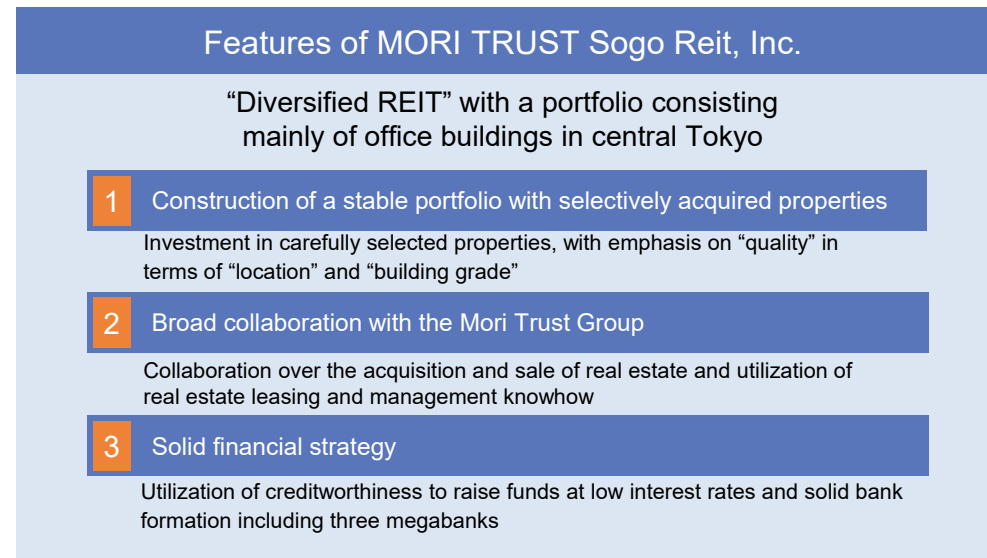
Features of MORI TRUST Sogo Reit, Inc.

“Diversified REIT” with a portfolio consisting mainly of office buildings in central Tokyo

1 Construction of a stable portfolio with selectively acquired properties

Investment in carefully selected properties, with emphasis on “quality” in terms of “location” and “building grade”

2 Broad collaboration with the Mori Trust Group

Collaboration over the acquisition and sale of real estate and utilization of real estate leasing and management knowhow

3 Solid financial strategy

Utilization of creditworthiness to raise funds at low interest rates and solid bank formation including three megabanks